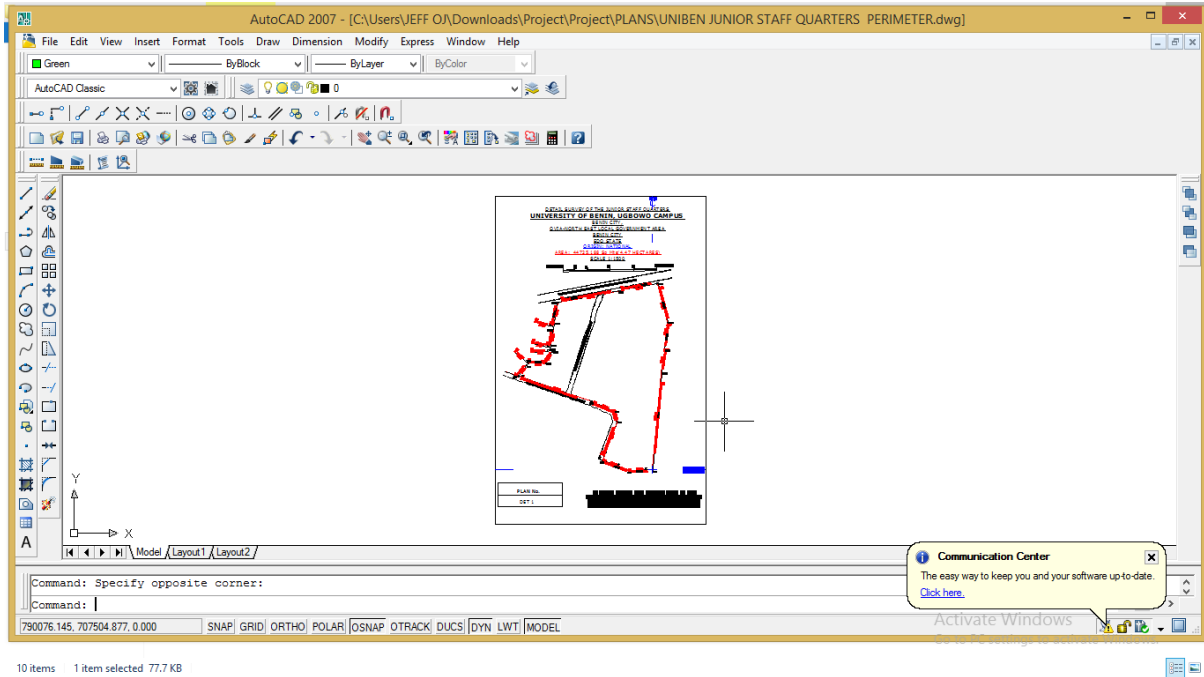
AutoCAD 2007 - [C:\Users\JEFF OJ\Downloads\Project\Project\PLANS\UNIBEN JUNIOR STAFF QUARTERS PERIMETER.dwg]

File Edit View Insert Format Tools Draw Dimension Modify Express Window Help

Green ByBlock ByLayer ByColor

AutoCAD Classic 0

DETAIL SURVEY OF THE JUNIOR STAFF QUARTERS
UNIVERSITY OF BENIN, UGBOWO CAMPUS
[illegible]
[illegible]
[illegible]
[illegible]
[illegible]
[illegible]
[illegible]

PLAN No.
DET 1

Y
X

Model Layout1 Layout2

Command: Specify opposite corner:
Command:

Communication Center
The easy way to keep you and your software up-to-date.
Click here.

Activate Windows
Go to PC settings to activate Windows.

790076.145, 707504.877, 0.000 SNAP GRID ORTHO POLAR OSNAP OTRACK DUCS DYN LWT MODEL

10 items 1 item selected 77.7 KB